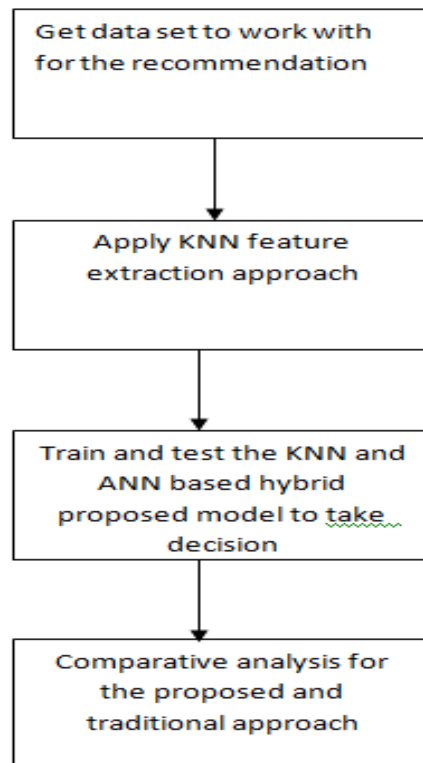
Get data set to work with for the recommendation

Apply KNN feature extraction approach

Train and test the KNN and ANN based hybrid proposed model to take decision

Comparative analysis for the proposed and traditional approach